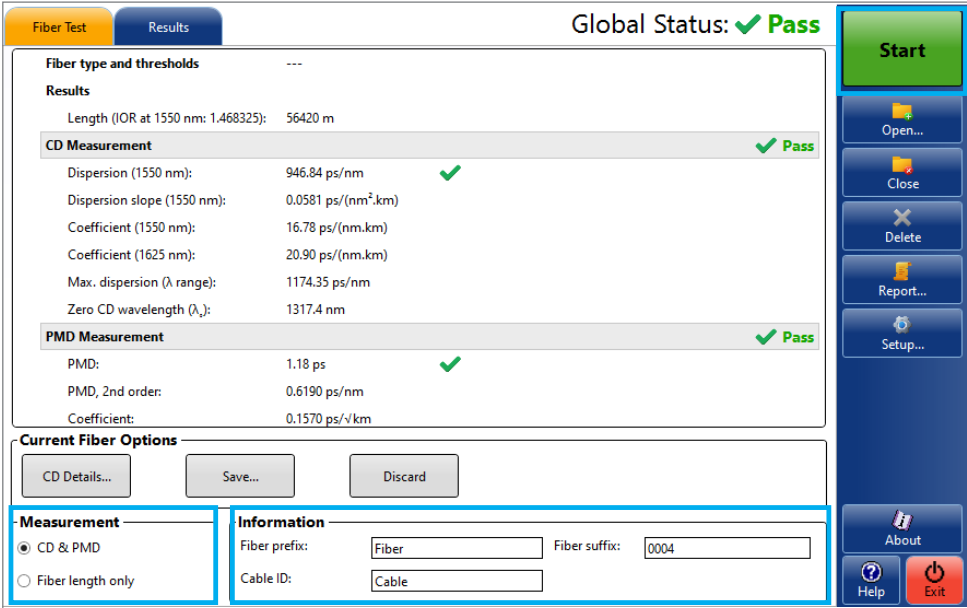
Fiber Test
Results
Global Status: Pass
Start

Fiber type and thresholds ---
Results
Length (IOR at 1550 nm: 1.468325): 56420 m
CD Measurement Pass
Dispersion (1550 nm): 946.84 ps/nm
Dispersion slope (1550 nm): 0.0581 ps/(nm$^2$.km)
Coefficient (1550 nm): 16.78 ps/(nm.km)
Coefficient (1625 nm): 20.90 ps/(nm.km)
Max. dispersion (λ range): 1174.35 ps/nm
Zero CD wavelength ($λ_0$): 1317.4 nm
PMD Measurement Pass
PMD: 1.18 ps
PMD, 2nd order: 0.6190 ps/nm
Coefficient: 0.1570 ps/√km

Open...
Close
Delete
Report...
Setup...

Current Fiber Options
CD Details...
Save...
Discard

Measurement
CD & PMD
Fiber length only

Information
Fiber prefix: Fiber
Fiber suffix: 0004
Cable ID: Cable

About
Help
Exit